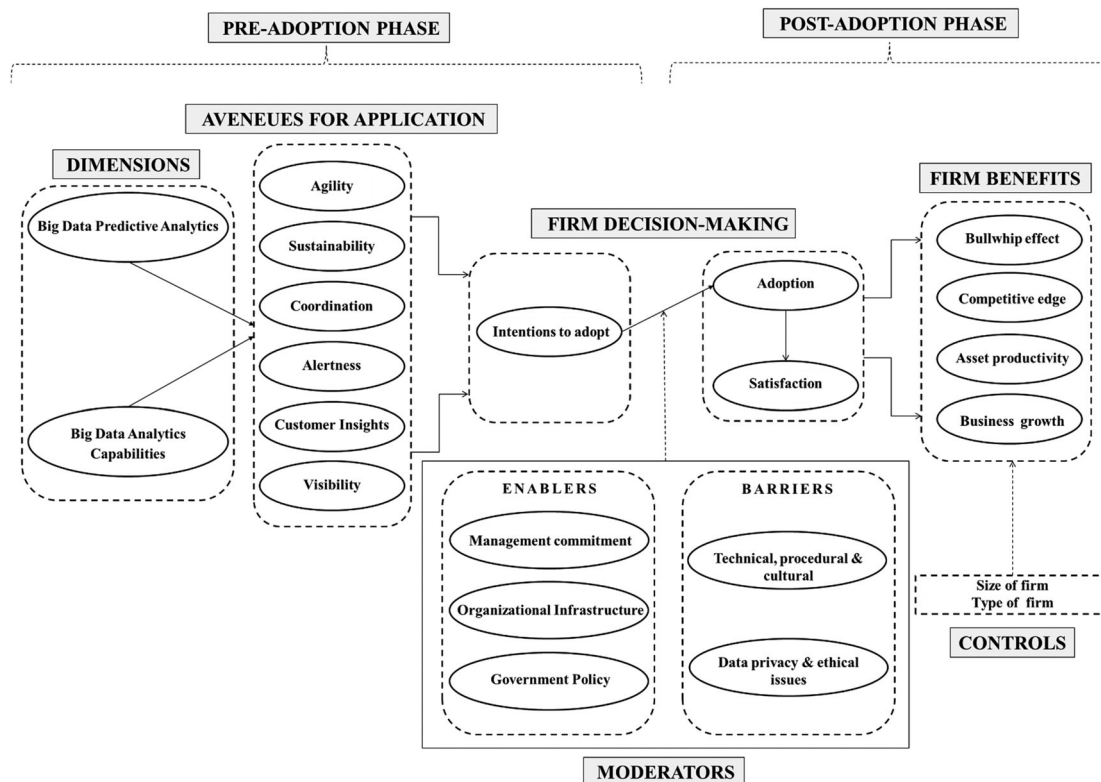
PRE-ADOPTION PHASE

POST-ADOPTION PHASE

AVENEUES FOR APPLICATION

DIMENSIONS

Big Data Predictive Analytics

Big Data Analytics Capabilities

Agility

Sustainability

Coordination

Alertness

Customer Insights

Visibility

FIRM DECISION-MAKING

Intentions to adopt

Adoption

Satisfaction

FIRM BENEFITS

Bullwhip effect

Competitive edge

Asset productivity

Business growth

ENABLERS

Management commitment

Organizational Infrastructure

Government Policy

BARRIERS

Technical, procedural & cultural

Data privacy & ethical issues

Size of firm
Type of firm

CONTROLS

MODERATORS